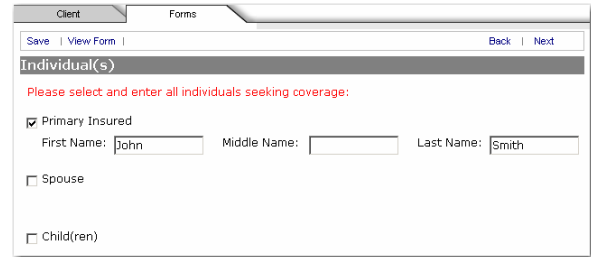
Client | Forms

Save | View Form | Back | Next

Individual(s)

Please select and enter all individuals seeking coverage:

☑ Primary Insured

First Name: John Middle Name: Last Name: Smith

☐ Spouse

☐ Child(ren)